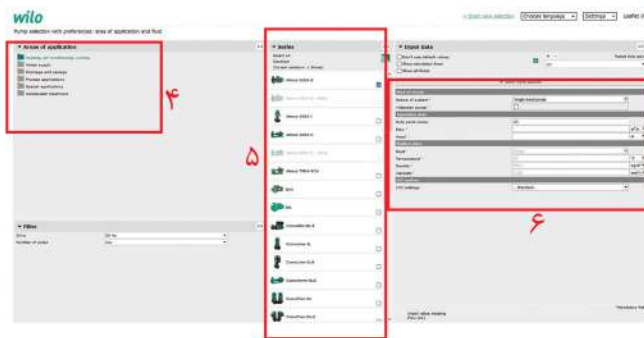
wilo

Pump selection with preferences: area of application and fluid

» Start new selection | Choose language | Settings | Useful

▾ Areas of application

Heating, air conditioning, cooling

Water supply

Drainage and sewage

Process applications

Special applications

Wastewater treatment

۴

▾ Filter

Drive

Number of pumps

▾ Series

۵

Wilo-Stratos

Wilo-Stratos PICO

Wilo-Yonos MAXO

Wilo-Stratos GIGA

Wilo-Stratos Z

Wilo-Yonos PARA RSTG

BAC

IPL

CronoNorm-NLG

CronoLine-IL

CronoLine-IL-E

CronoBloc-BL

CronoNorm-NL

▾ Input data

Don't use default values

Show simulation times

Show all fluids

۶

Nature of system

Single head pump

Flow

Head

Fluid

Temperature

Density

Viscosity

EnEV settings

Standard

* Mandatory fiel

Check value marking

Plus info